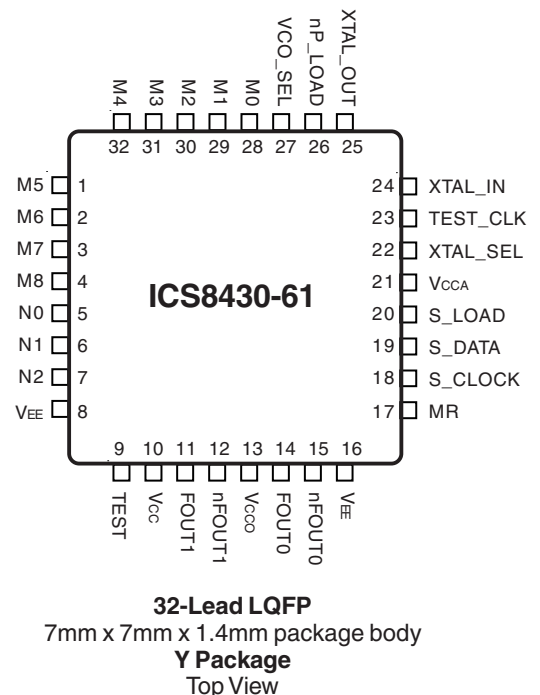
M4 M3 M2 M1 M0 VCO_SEL nP_LOAD XTAL_OUT
32 31 30 29 28 27 26 25

M5 1
M6 2
M7 3
M8 4
N0 5
N1 6
N2 7
VEE 8

24 XTAL_IN
23 TEST_CLK
22 XTAL_SEL
21 VCCA
20 S_LOAD
19 S_DATA
18 S_CLOCK
17 MR

ICS8430-61

9 10 11 12 13 14 15 16
TEST VCC FOUT1 nFOUT1 VCCO FOUT0 nFOUT0 VEE

**32-Lead LQFP**
7mm x 7mm x 1.4mm package body
**Y Package**
Top View